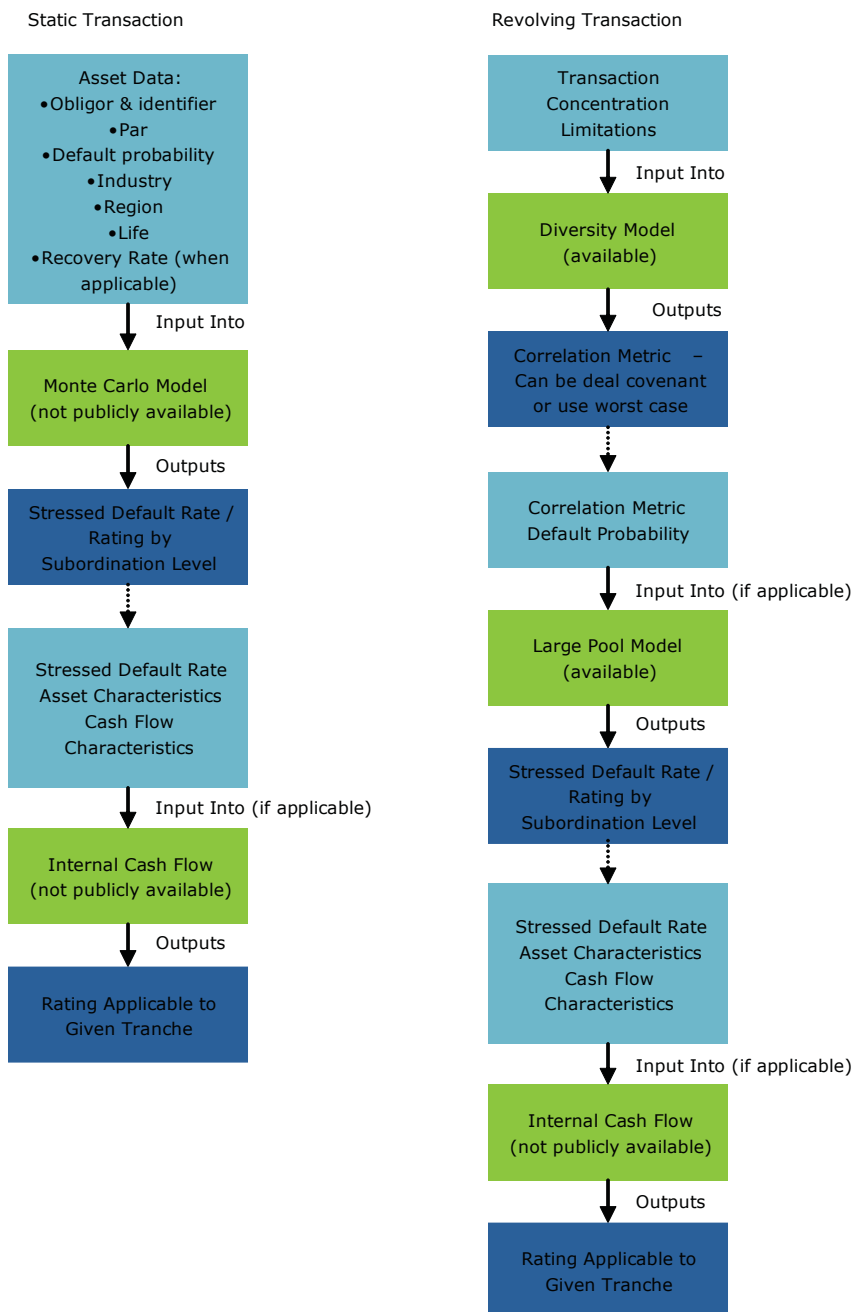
Static Transaction

Asset Data:
•Obligor & identifier
•Par
•Default probability
•Industry
•Region
•Life
•Recovery Rate (when applicable)

Input Into

Monte Carlo Model (not publicly available)

Outputs

Stressed Default Rate / Rating by Subordination Level

Stressed Default Rate
Asset Characteristics
Cash Flow Characteristics

Input Into (if applicable)

Internal Cash Flow (not publicly available)

Outputs

Rating Applicable to Given Tranche

Revolving Transaction

Transaction Concentration Limitations

Input Into

Diversity Model (available)

Outputs

Correlation Metric – Can be deal covenant or use worst case

Correlation Metric
Default Probability

Input Into (if applicable)

Large Pool Model (available)

Outputs

Stressed Default Rate / Rating by Subordination Level

Stressed Default Rate
Asset Characteristics
Cash Flow Characteristics

Input Into (if applicable)

Internal Cash Flow (not publicly available)

Outputs

Rating Applicable to Given Tranche